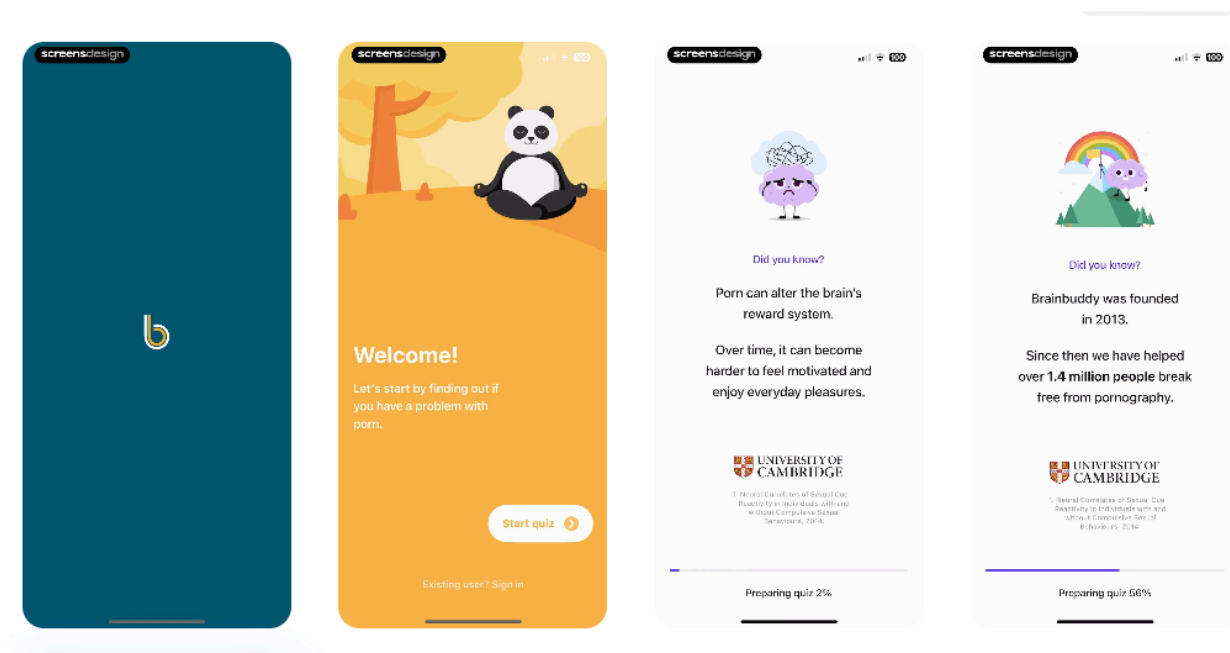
screensdesign

b

screensdesign

Welcome!

Let's start by finding out if you have a problem with porn.

Start quiz

Existing user? Sign in

screensdesign

Did you know?

Porn can alter the brain's reward system.

Over time, it can become harder to feel motivated and enjoy everyday pleasures.

UNIVERSITY OF CAMBRIDGE

1. Neural Correlates of Sexual Cue Reactivity in Individuals with and without Compulsive Sexual Behaviours, 2014.

Preparing quiz 2%

screensdesign

Did you know?

Brainbuddy was founded in 2013.

Since then we have helped over 1.4 million people break free from pornography.

UNIVERSITY OF CAMBRIDGE

1. Neural Correlates of Sexual Cue Reactivity in Individuals with and without Compulsive Sexual Behaviours, 2014

Preparing quiz 56%